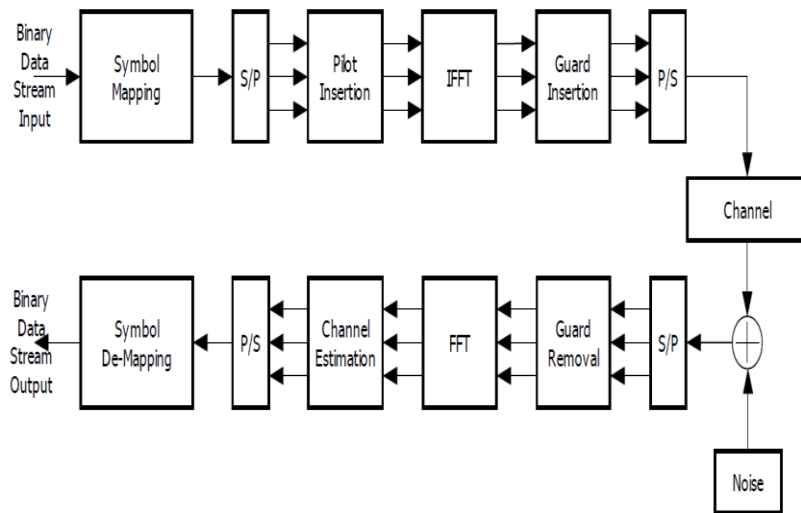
Binary Data Stream Input

Symbol Mapping

S/P

Pilot Insertion

IFFT

Guard Insertion

P/S

Channel

Binary Data Stream Output

Symbol De-Mapping

P/S

Channel Estimation

FFT

Guard Removal

S/P

Noise